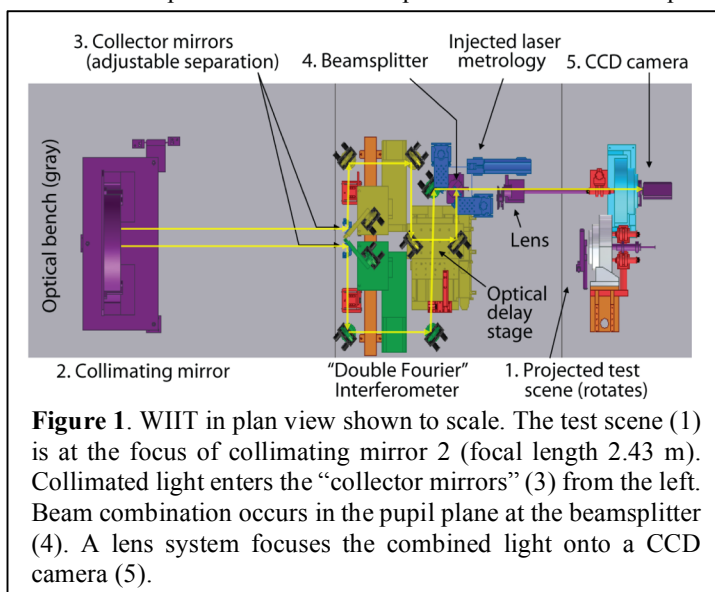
3. Collector mirrors (adjustable separation)

4. Beamsplitter

Injected laser metrology

5. CCD camera

Optical bench (gray)

Lens

Optical delay stage

2. Collimating mirror

"Double Fourier" Interferometer

1. Projected test scene (rotates)

**Figure 1**. WIIT in plan view shown to scale. The test scene (1) is at the focus of collimating mirror 2 (focal length 2.43 m). Collimated light enters the "collector mirrors" (3) from the left. Beam combination occurs in the pupil plane at the beamsplitter (4). A lens system focuses the combined light onto a CCD camera (5).